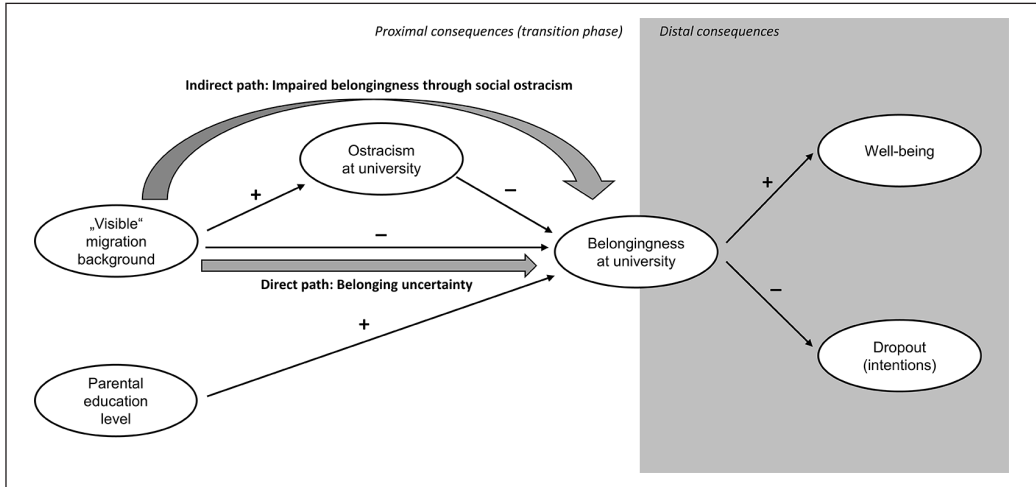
Proximal consequences (transition phase)

Distal consequences

Indirect path: Impaired belongingness through social ostracism

Ostracism at university

+

–

„Visible" migration background

–

Belongingness at university

Direct path: Belonging uncertainty

+

Parental education level

+

Well-being

–

Dropout (intentions)